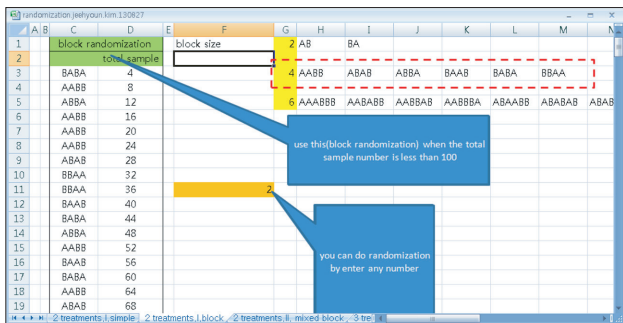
randomization.jeehyoun.kim.130627

| | A | B | C | D | E | F | G | H | I | J | K | L | M | N |
|---|---|---|---|---|---|---|---|---|---|---|---|---|---|---|
| 1 | | | block randomization | | | block size | 2 | AB | BA | | | | | |
| 2 | | | | total sample | | | | | | | | | | |
| 3 | | | BABA | 4 | | | 4 | AABB | ABAB | ABBA | BAAB | BABA | BBAA | |
| 4 | | | AABB | 8 | | | | | | | | | | |
| 5 | | | ABBA | 12 | | | 6 | AAABBB | AABABB | AABBAB | AABBBA | ABAABB | ABABAB | ABAB |
| 6 | | | ABBA | 16 | | | | | | | | | | |
| 7 | | | ABBA | 20 | | | | | | | | | | |
| 8 | | | ABAB | 24 | | | | | | | | | | |
| 9 | | | ABAB | 28 | | | | | | | | | | |
| 10 | | | BBAA | 32 | | | | | | | | | | |
| 11 | | | BBAA | 36 | | 2 | | | | | | | | |
| 12 | | | BAAB | 40 | | | | | | | | | | |
| 13 | | | BABA | 44 | | | | | | | | | | |
| 14 | | | ABBA | 48 | | | | | | | | | | |
| 15 | | | AABB | 52 | | | | | | | | | | |
| 16 | | | BAAB | 56 | | | | | | | | | | |
| 17 | | | BABA | 60 | | | | | | | | | | |
| 18 | | | AABB | 64 | | | | | | | | | | |
| 19 | | | ABAB | 68 | | | | | | | | | | |

use this(block randomization) when the total sample number is less than 100

you can do randomization by enter any number

2 treatments, I, simple | 2 treatments, I, block | 2 treatments, II, mixed block | 3 tre